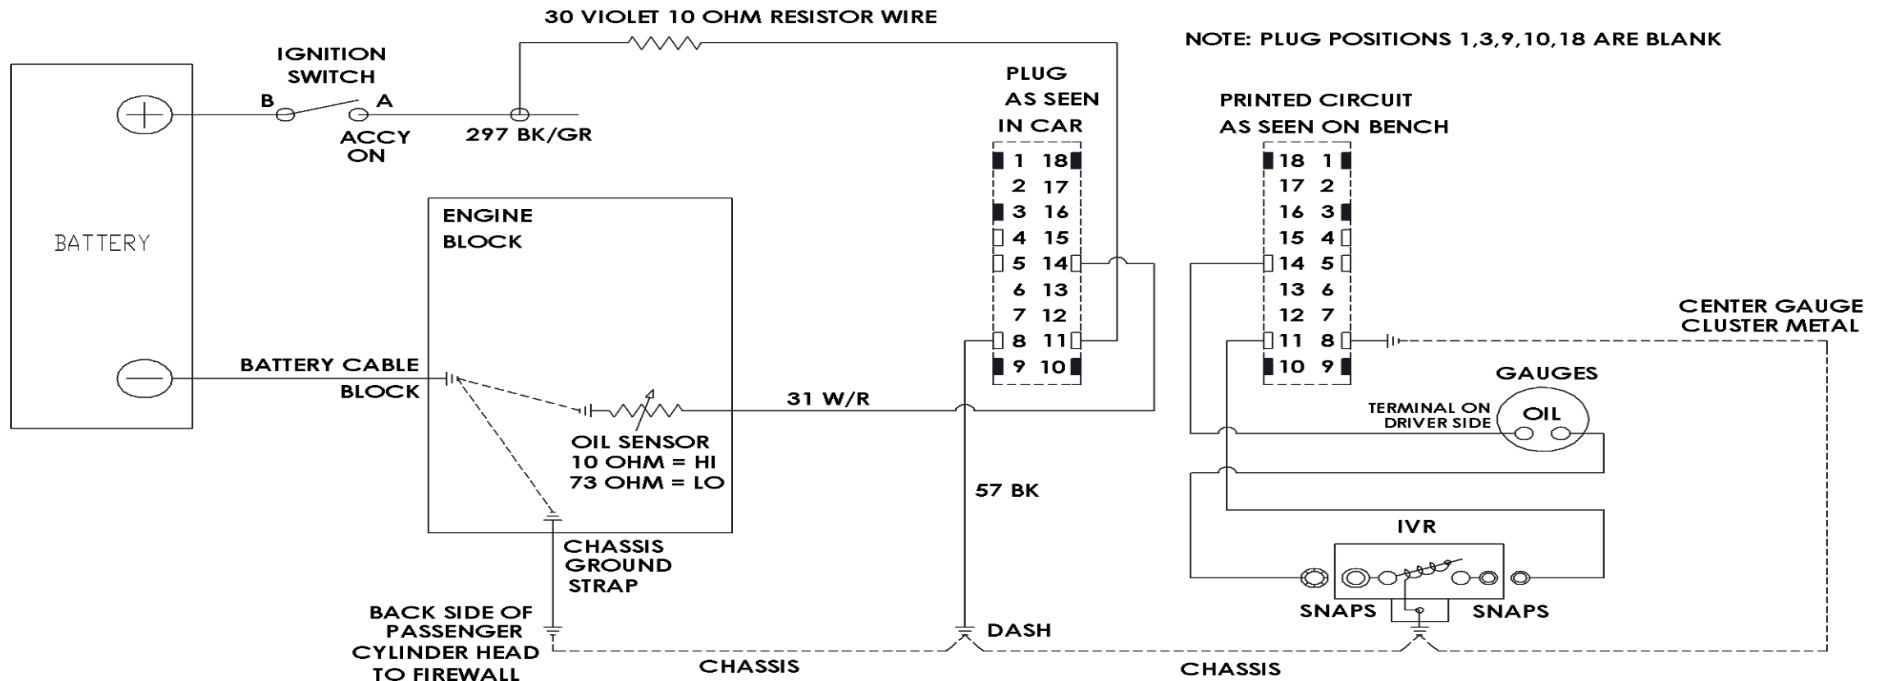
30 VIOLET 10 OHM RESISTOR WIRE

NOTE: PLUG POSITIONS 1,3,9,10,18 ARE BLANK

IGNITION SWITCH

B A

ACCY ON

297 BK/GR

BATTERY

PLUG AS SEEN IN CAR

| 1 | 18 |
|---|---|
| 2 | 17 |
| 3 | 16 |
| 4 | 15 |
| 5 | 14 |
| 6 | 13 |
| 7 | 12 |
| 8 | 11 |
| 9 | 10 |

PRINTED CIRCUIT AS SEEN ON BENCH

| 18 | 1 |
|---|---|
| 17 | 2 |
| 16 | 3 |
| 15 | 4 |
| 14 | 5 |
| 13 | 6 |
| 12 | 7 |
| 11 | 8 |
| 10 | 9 |

ENGINE BLOCK

BATTERY CABLE BLOCK

31 W/R

CENTER GAUGE CLUSTER METAL

GAUGES

TERMINAL ON DRIVER SIDE

OIL

OIL SENSOR
10 OHM = HI
73 OHM = LO

57 BK

CHASSIS GROUND STRAP

IVR

SNAPS SNAPS

BACK SIDE OF PASSENGER CYLINDER HEAD TO FIREWALL

DASH

CHASSIS

CHASSIS